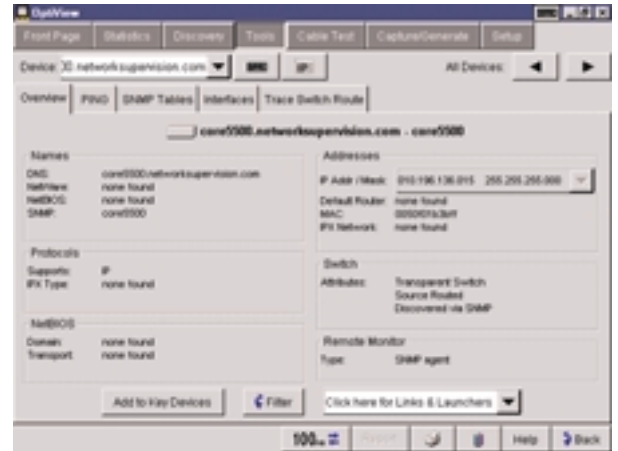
OptiView

Front Page | Statistics | Discovery | Tools | Cable Test | Capture/Generate | Setup

Device: 00.networksupervision.com | All Devices:

Overview | PING | SNMP Tables | Interfaces | Trace Switch Route

core5500.networksupervision.com - core5500

Names
DNS: core5500.networksupervision.com
NetWare: none found
NetBIOS: none found
SNMP: core5500

Protocols
Supports: IP
IPX Type: none found

NetBIOS
Domain: none found
Transport: none found

Addresses
IP Addr / Mask: 010.196.136.015 255.255.255.000
Default Router: none found
MAC: 00500f1a3bff
IPX Network: none found

Switch
Attributes: Transparent Switch
Source Routed
Discovered via SNMP

Remote Monitor
Type: SNMP agent

Add to Key Devices | Filter | Click here for Links & Launchers

100 | Report | Help | Back